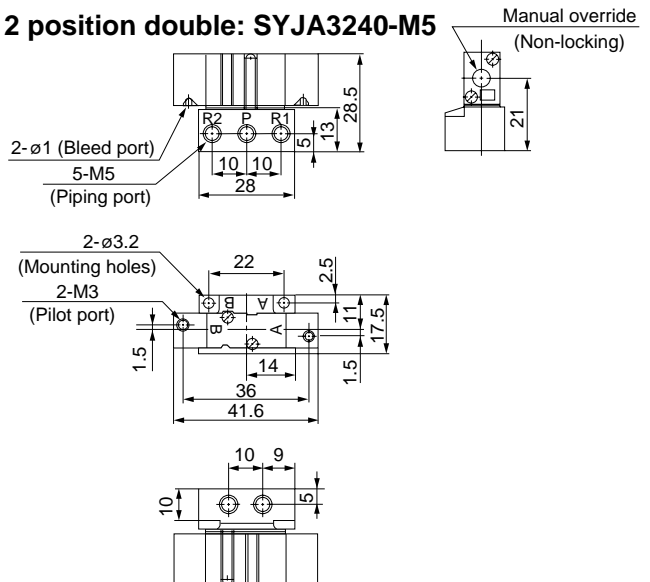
2 position double: SYJA3240-M5

Manual override
(Non-locking)

28.5
13
5
R2 P R1
2-ø1 (Bleed port)
5-M5
(Piping port)
10 10
28
21

2-ø3.2
(Mounting holes)
2-M3
(Pilot port)
22
2.5
B A
B A
11
17.5
1.5
14
1.5
36
41.6

10 9
10
5